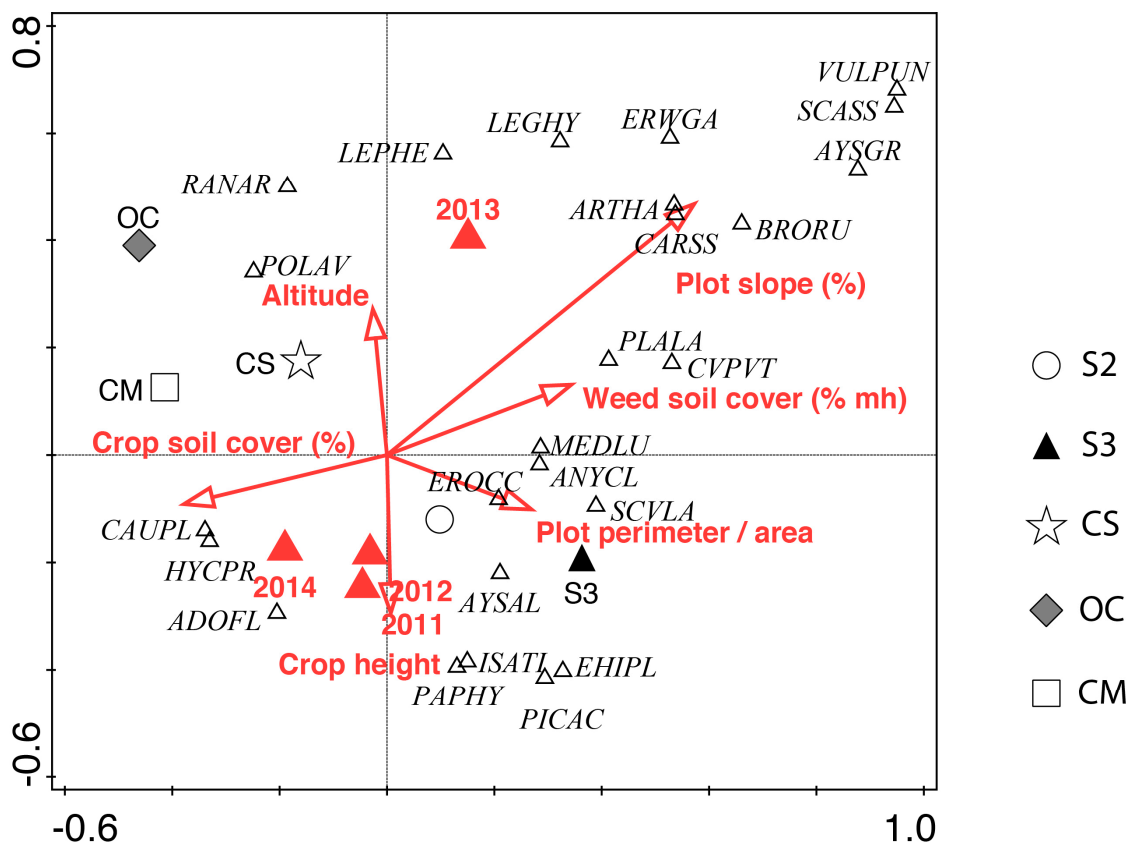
0.8
VULPUN
SCASS
LEGHY
ERWGA
LEPHE
AYSGR
RANAR
OC
2013
ARTHA
BRORU
CARSS
POLAV
Altitude
Plot slope (%)
PLALA
CS
CVPVT
CM
Weed soil cover (% mh)
S2
MEDLU
Crop soil cover (%)
S3
ANYCL
EROCC
SCVLA
CAUPL
Plot perimeter / area
CS
HYCPR
2014
2012
S3
AYSAL
OC
ADOFL
2011
Crop height
ISATI
EHIPL
CM
PAPHY
PICAC
-0.6
-0.6
1.0